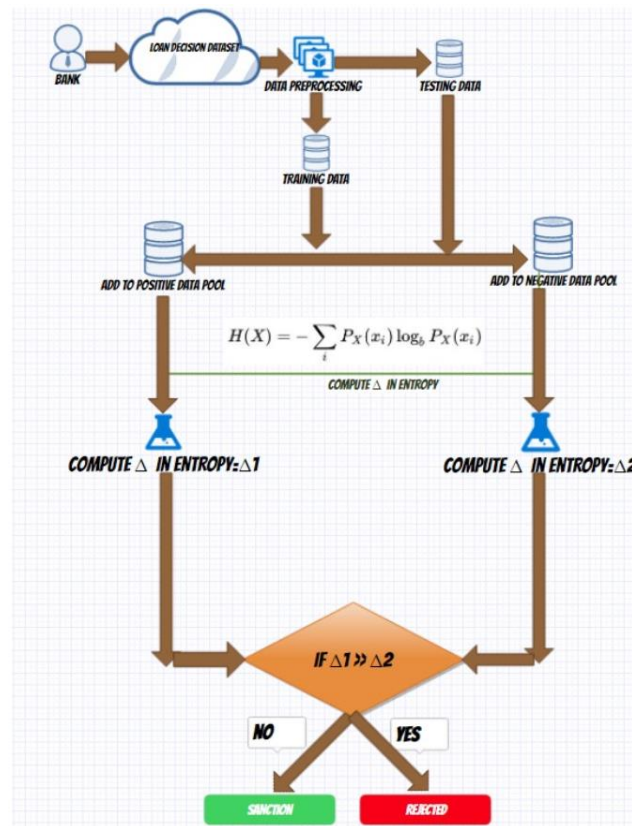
BANK

LOAN DECISION DATASET

DATA PREPROCESSING

TESTING DATA

TRAINING DATA

ADD TO POSITIVE DATA POOL

ADD TO NEGATIVE DATA POOL

$H(X) = -\sum_{i} P_X(x_i) \log_b P_X(x_i)$

COMPUTE $\Delta$ IN ENTROPY

COMPUTE $\Delta$ IN ENTROPY:$\Delta$1

COMPUTE $\Delta$ IN ENTROPY:$\Delta$2

IF $\Delta$1 » $\Delta$2

NO

YES

SANCTION

REJECTED